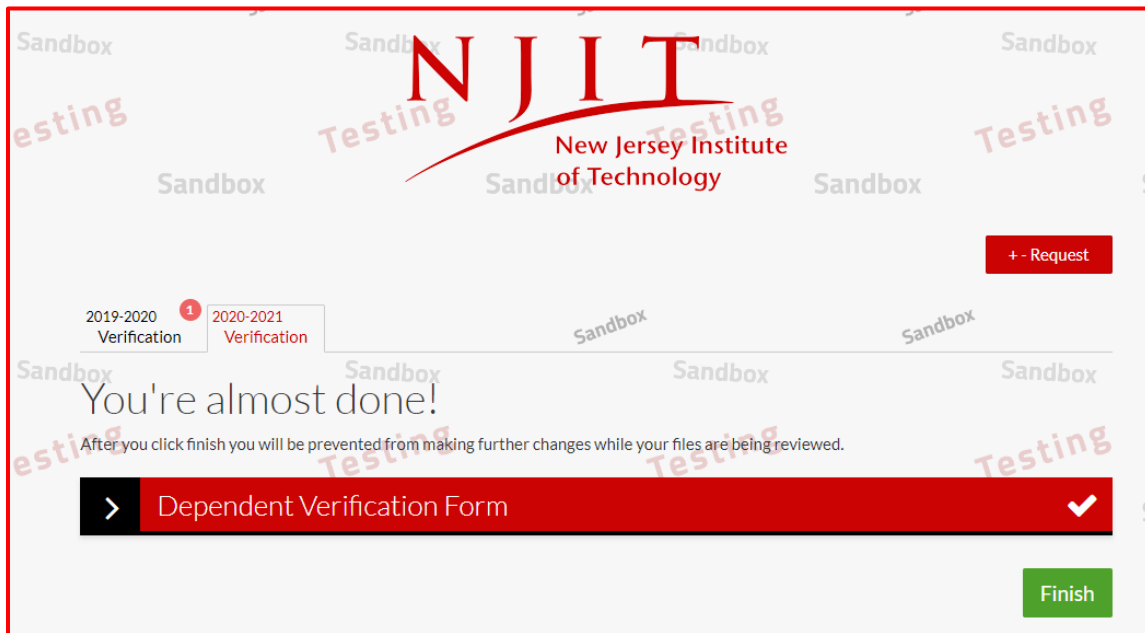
Sandbox Sandbox Sandbox Sandbox

NJIT
New Jersey Institute of Technology

esting Testing Testing Testing

Sandbox Sandbox Sandbox

+ - Request

2019-2020 Verification

1

2020-2021 Verification

Sandbox Sandbox

Sandbox Sandbox Sandbox Sandbox

You're almost done!

After you click finish you will be prevented from making further changes while your files are being reviewed.

esting Testing Testing Testing

Dependent Verification Form

Finish